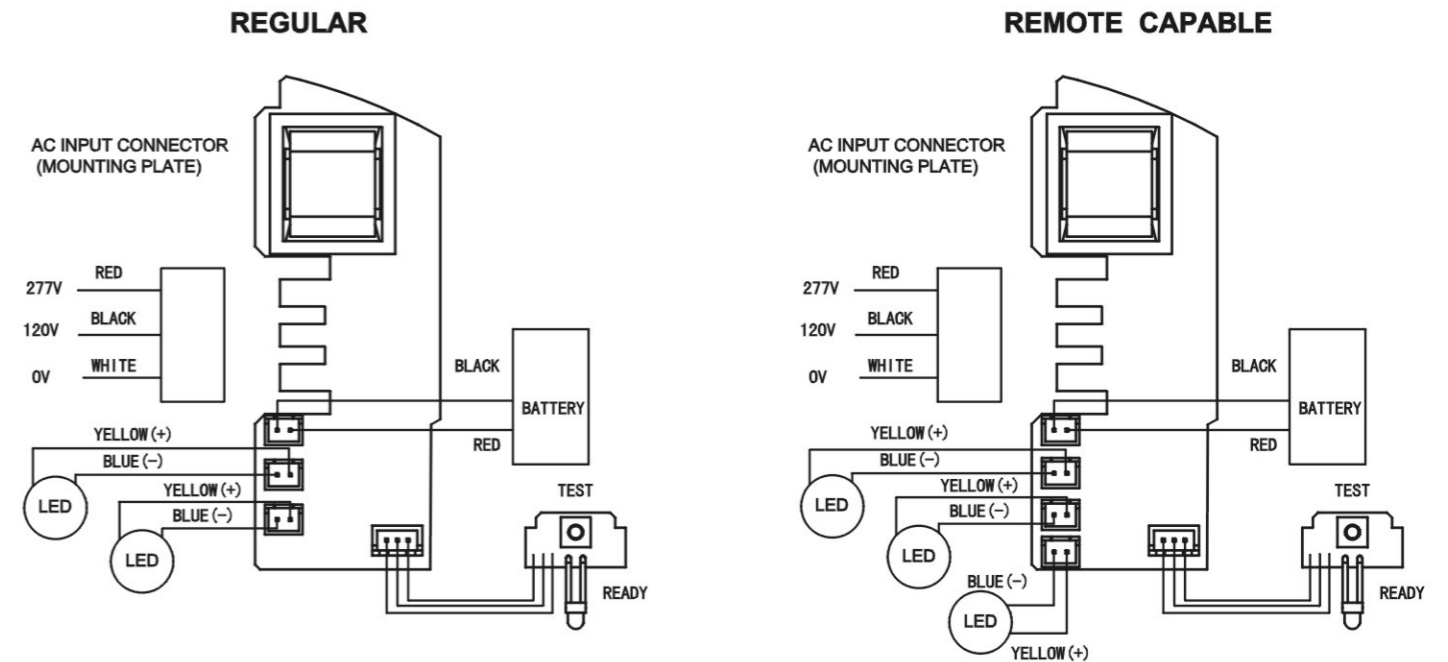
REGULAR

AC INPUT CONNECTOR
(MOUNTING PLATE)

277V RED
120V BLACK
0V WHITE

BLACK
BATTERY
RED

YELLOW (+)
BLUE (–)
LED
YELLOW (+)
BLUE (–)
LED

TEST
READY

REMOTE CAPABLE

AC INPUT CONNECTOR
(MOUNTING PLATE)

277V RED
120V BLACK
0V WHITE

BLACK
BATTERY
RED

YELLOW (+)
BLUE (–)
LED
YELLOW (+)
BLUE (–)
LED
BLUE (–)
LED
YELLOW (+)

TEST
READY